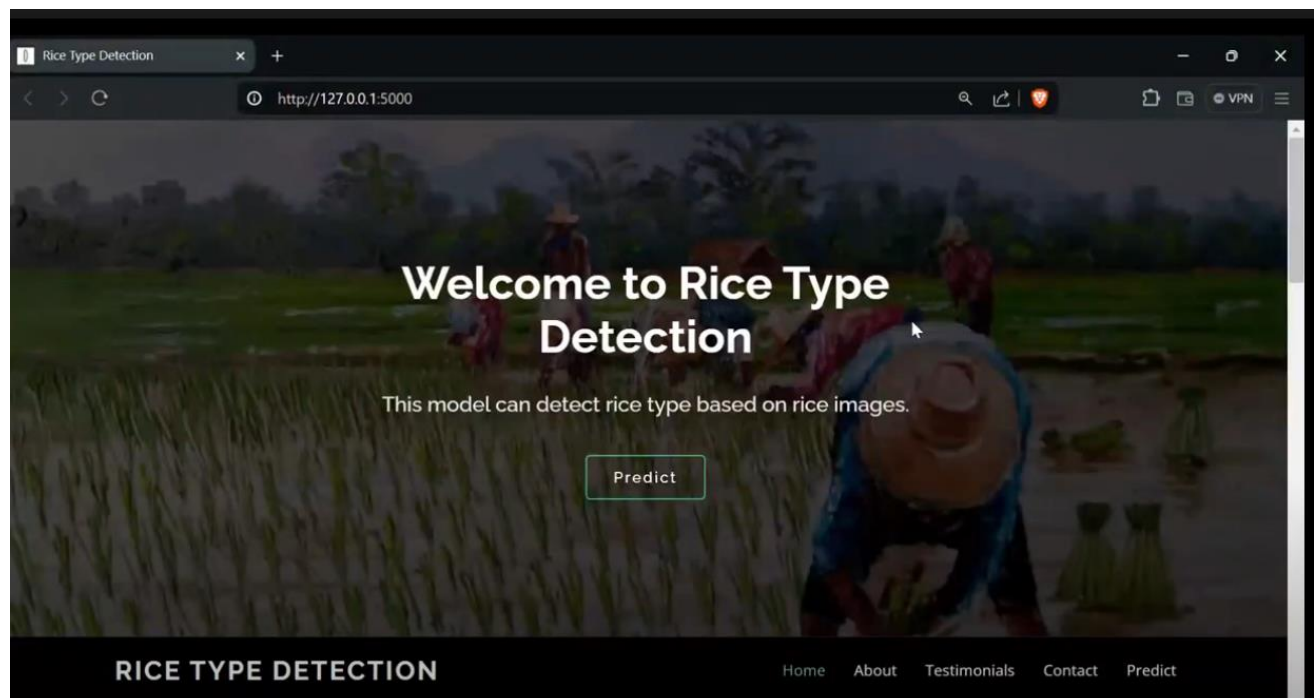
Rice Type Detection

http://127.0.0.1:5000

VPN

Welcome to Rice Type Detection

This model can detect rice type based on rice images.

Predict

RICE TYPE DETECTION

Home About Testimonials Contact Predict